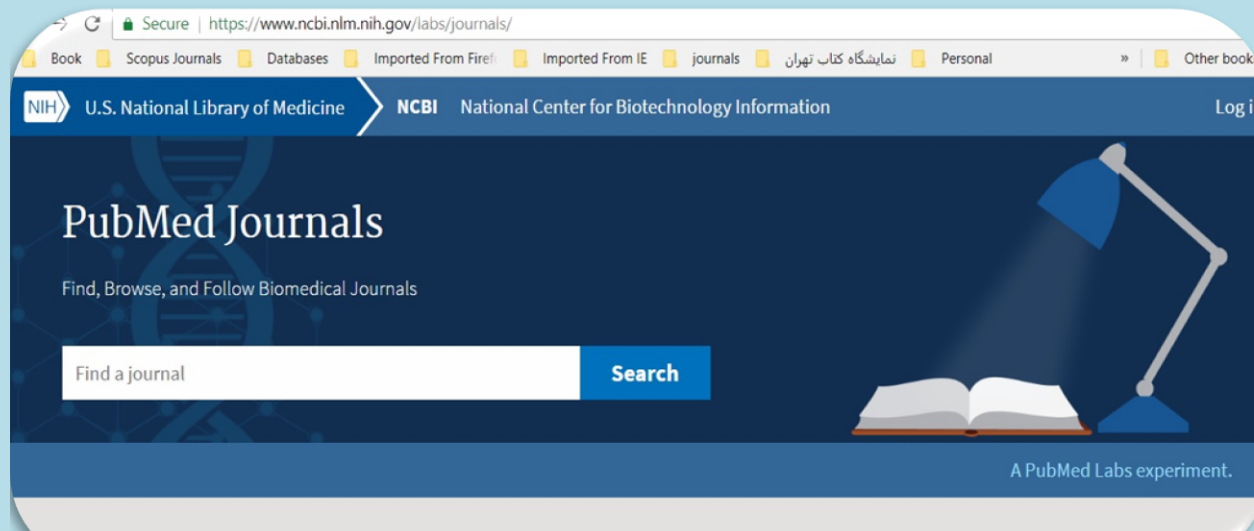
Secure | https://www.ncbi.nlm.nih.gov/labs/journals/

Book Scopus Journals Databases Imported From Firef Imported From IE journals نمایشگاه کتاب تهران Personal » Other book

NIH U.S. National Library of Medicine NCBI National Center for Biotechnology Information Log i

PubMed Journals

Find, Browse, and Follow Biomedical Journals

Find a journal

Search

A PubMed Labs experiment.